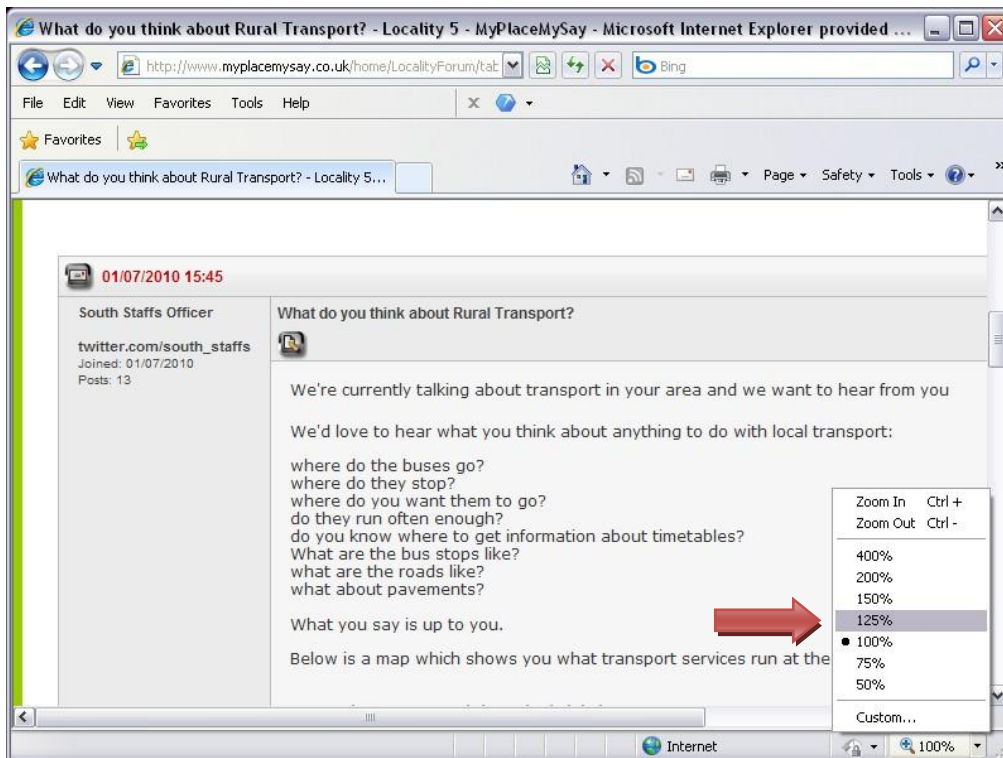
What do you think about Rural Transport? - Locality 5 - MyPlaceMySay - Microsoft Internet Explorer provided ...

http://www.myplacemysay.co.uk/home/LocalityForum/tat

Bing

File Edit View Favorites Tools Help

Favorites

What do you think about Rural Transport? - Locality 5...

Page ▾ Safety ▾ Tools ▾

01/07/2010 15:45

South Staffs Officer

twitter.com/south_staffs
Joined: 01/07/2010
Posts: 13

What do you think about Rural Transport?

We're currently talking about transport in your area and we want to hear from you

We'd love to hear what you think about anything to do with local transport:

where do the buses go?
where do they stop?
where do you want them to go?
do they run often enough?
do you know where to get information about timetables?
What are the bus stops like?
what are the roads like?
what about pavements?

What you say is up to you.

Below is a map which shows you what transport services run at the

Zoom In Ctrl +
Zoom Out Ctrl -
400%
200%
150%
125%
100%
75%
50%
Custom...

Internet

100%